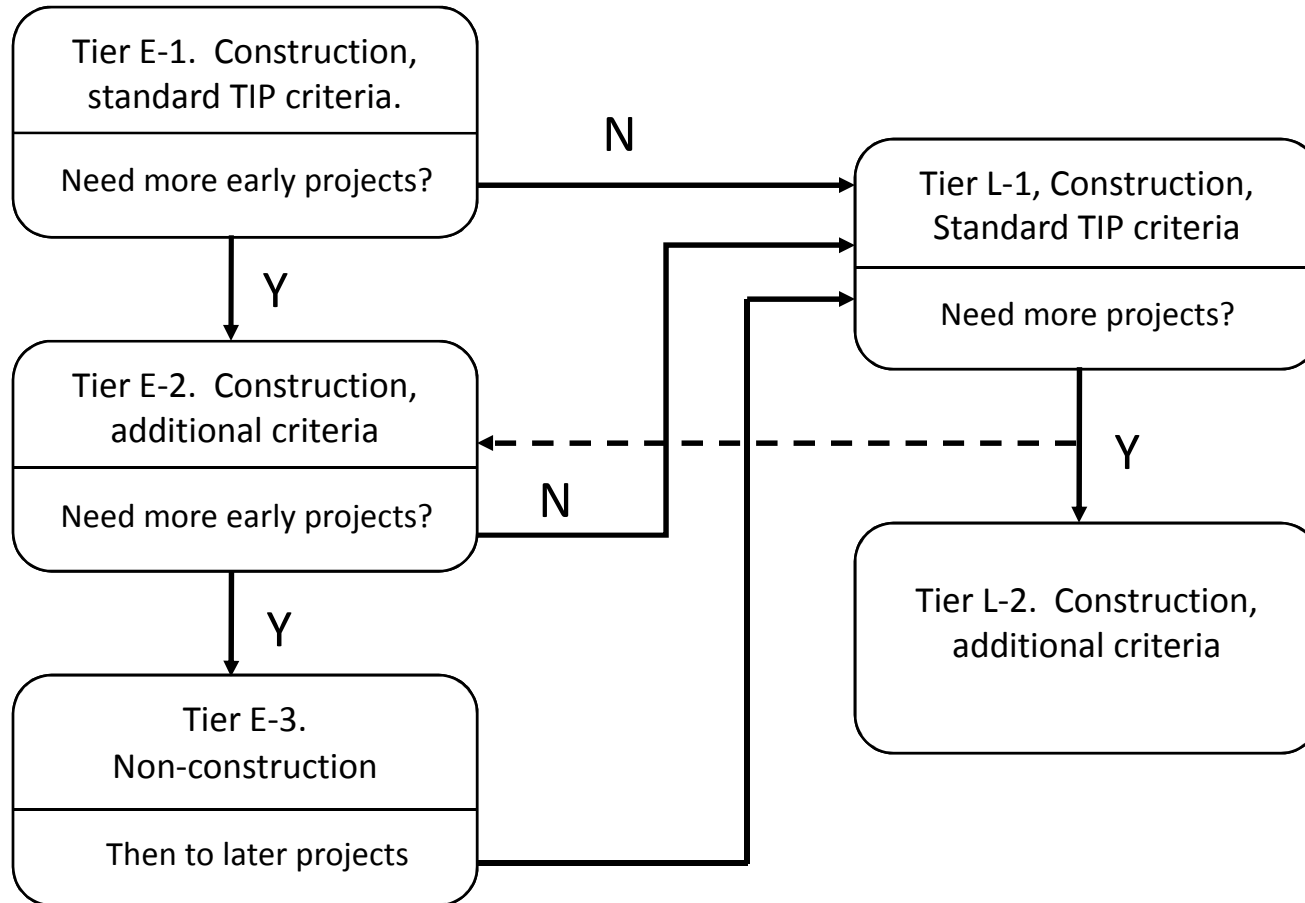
Tier E-1. Construction, standard TIP criteria.

Need more early projects?

N

Tier L-1, Construction, Standard TIP criteria

Need more projects?

Y

Tier E-2. Construction, additional criteria

Need more early projects?

N

Y

Tier L-2. Construction, additional criteria

Y

Tier E-3. Non-construction

Then to later projects